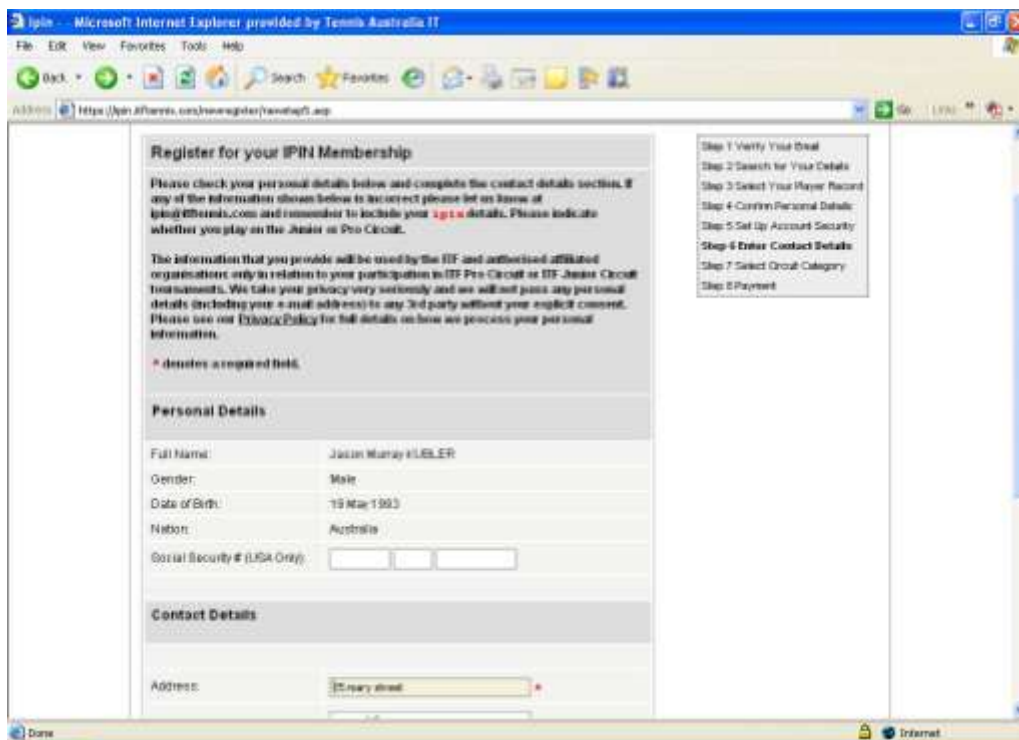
Ipin - Microsoft Internet Explorer provided by Tennis Australia IT

File Edit View Favorites Tools Help

Back Search Favorites

Address https://ipin.itftennis.com/newregister/newstep5.asp

Go Links

Register for your IPIN Membership

Please check your personal details below and complete the contact details section. If any of the information shown below is incorrect please let us know at ipin@itftennis.com and remember to include your ipin details. Please indicate whether you play on the Junior or Pro Circuit.

The information that you provide will be used by the ITF and authorised affiliated organisations only in relation to your participation in ITF Pro Circuit or ITF Junior Circuit tournaments. We take your privacy very seriously and we will not pass any personal details (including your e-mail address) to any 3rd party without your explicit consent. Please see our Privacy Policy for full details on how we process your personal information.

* denotes a required field.

Personal Details

| | |
|---|---|
| Full Name: | Jason Murray KUBLER |
| Gender: | Male |
| Date of Birth: | 19 May 1993 |
| Nation: | Australia |
| Social Security # (USA Only): | |

Contact Details

Address: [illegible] *

Step 1 Verify Your Email
Step 2 Search for Your Details
Step 3 Select Your Player Record
Step 4 Confirm Personal Details
Step 5 Set Up Account Security
Step 6 Enter Contact Details
Step 7 Select Circuit Category
Step 8 Payment

Done

Internet